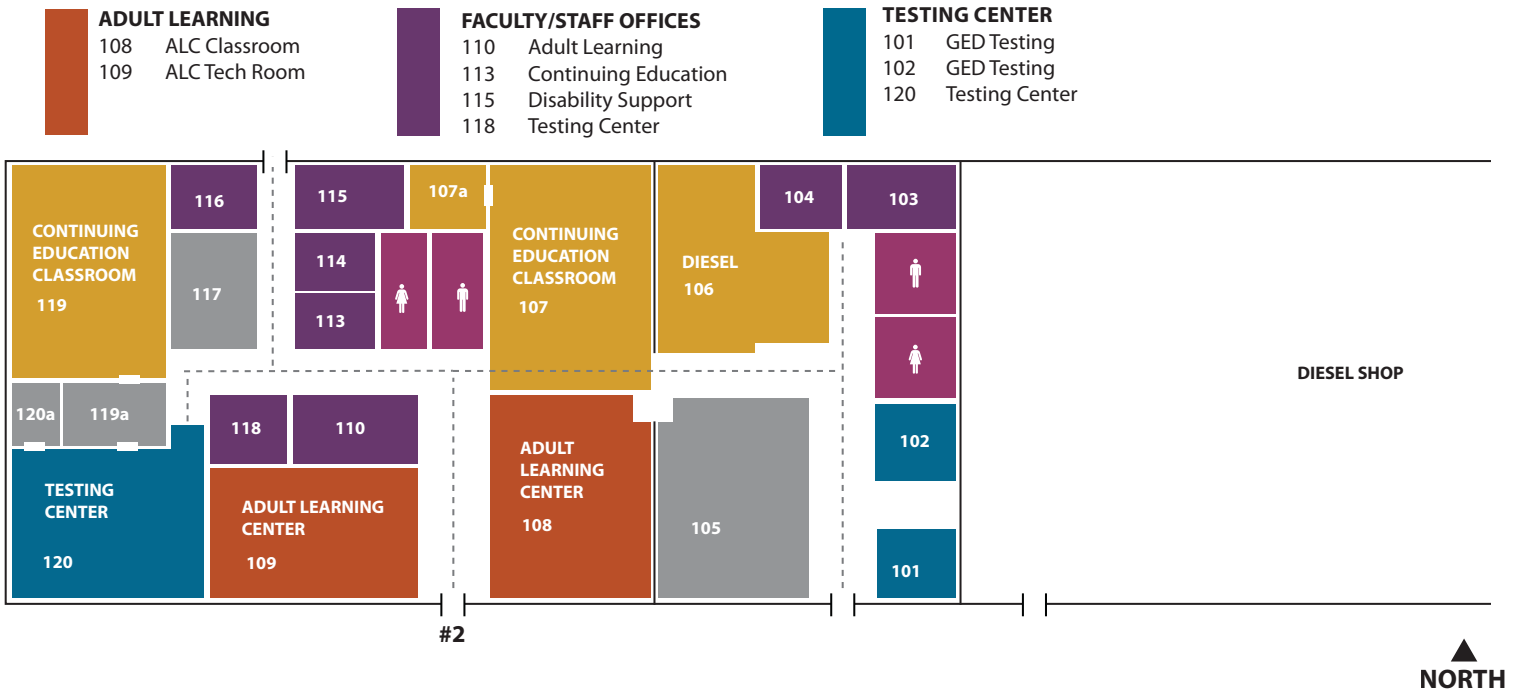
ADULT LEARNING
108 ALC Classroom
109 ALC Tech Room

FACULTY/STAFF OFFICES
110 Adult Learning
113 Continuing Education
115 Disability Support
118 Testing Center

TESTING CENTER
101 GED Testing
102 GED Testing
120 Testing Center

CONTINUING EDUCATION CLASSROOM 119

116

117

115

107a

114

113

CONTINUING EDUCATION CLASSROOM 107

DIESEL 106

104

103

DIESEL SHOP

120a

119a

TESTING CENTER 120

118

110

ADULT LEARNING CENTER 109

ADULT LEARNING CENTER 108

105

102

101

#2

NORTH